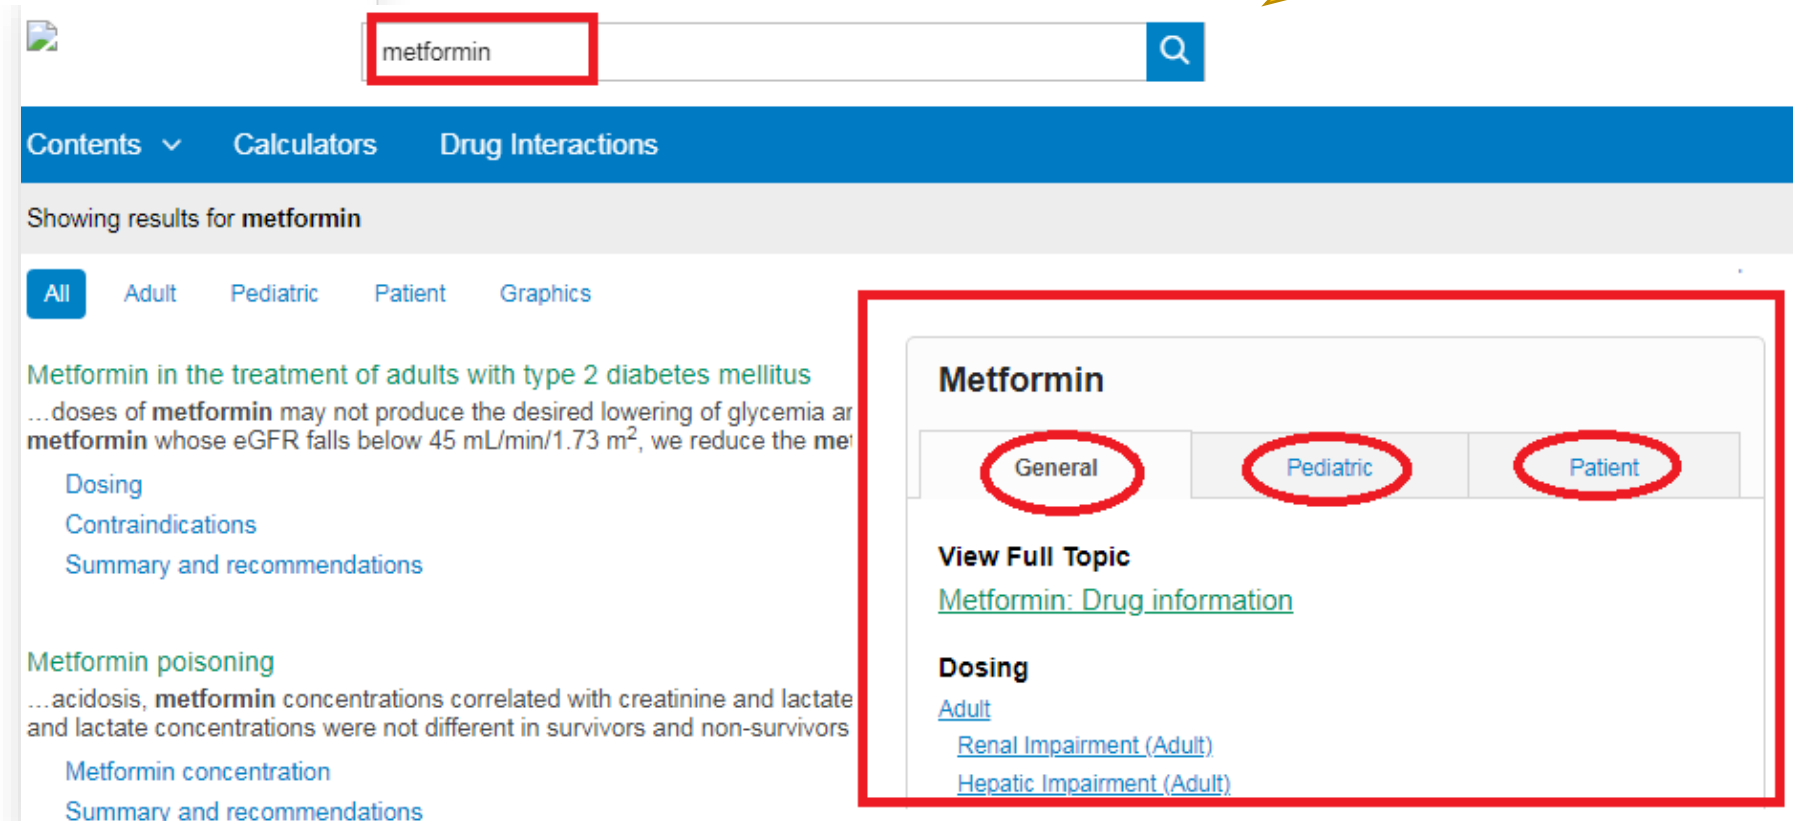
metformin

Contents Calculators Drug Interactions

Showing results for **metformin**

All Adult Pediatric Patient Graphics

Metformin in the treatment of adults with type 2 diabetes mellitus

...doses of **metformin** may not produce the desired lowering of glycemia ar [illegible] **metformin** whose eGFR falls below 45 mL/min/1.73 $m^2$, we reduce the **me**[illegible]

Dosing

Contraindications

Summary and recommendations

Metformin poisoning

...acidosis, **metformin** concentrations correlated with creatinine and lactate and lactate concentrations were not different in survivors and non-survivors

Metformin concentration

Summary and recommendations

Metformin

General Pediatric Patient

View Full Topic

Metformin: Drug information

Dosing

Adult

Renal Impairment (Adult)

Hepatic Impairment (Adult)